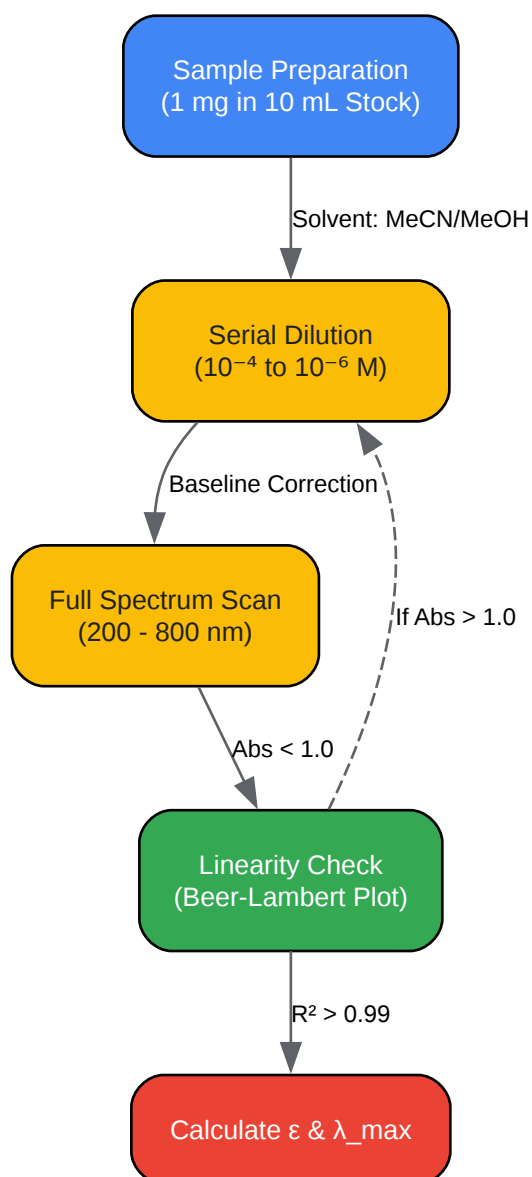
Sample Preparation
(1 mg in 10 mL Stock)

Solvent: MeCN/MeOH

Serial Dilution
($10^{-4}$ to $10^{-6}$ M)

Baseline Correction

If Abs > 1.0

Full Spectrum Scan
(200 - 800 nm)

Abs < 1.0

Linearity Check
(Beer-Lambert Plot)

$R^2 > 0.99$

Calculate ε & λ_max